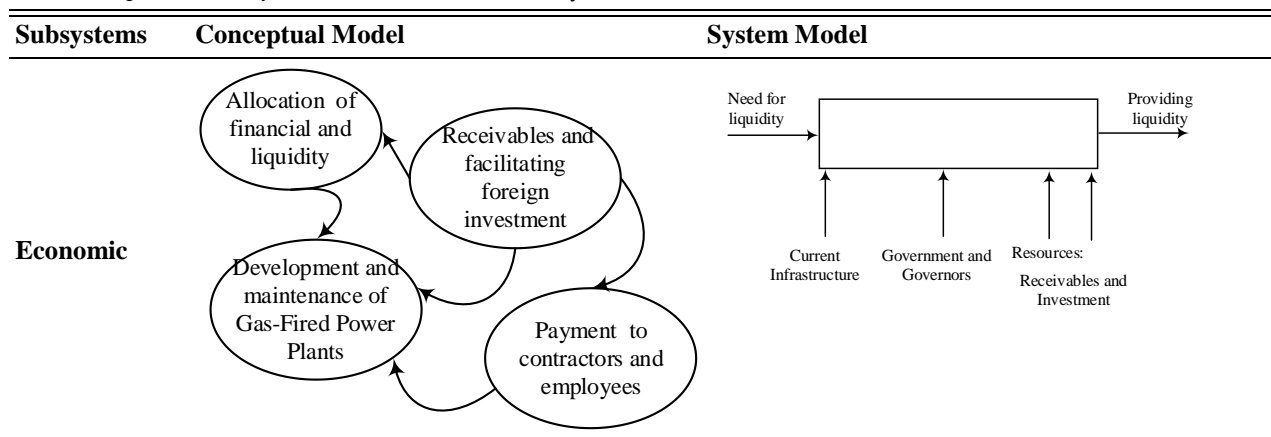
| Subsystems | Conceptual Model | System Model |
|---|---|---|
| Economic | Allocation of financial and liquidity; Receivables and facilitating foreign investment; Development and maintenance of Gas-Fired Power Plants; Payment to contractors and employees | Need for liquidity; Providing liquidity; Current Infrastructure; Government and Governors; Resources: Receivables and Investment |